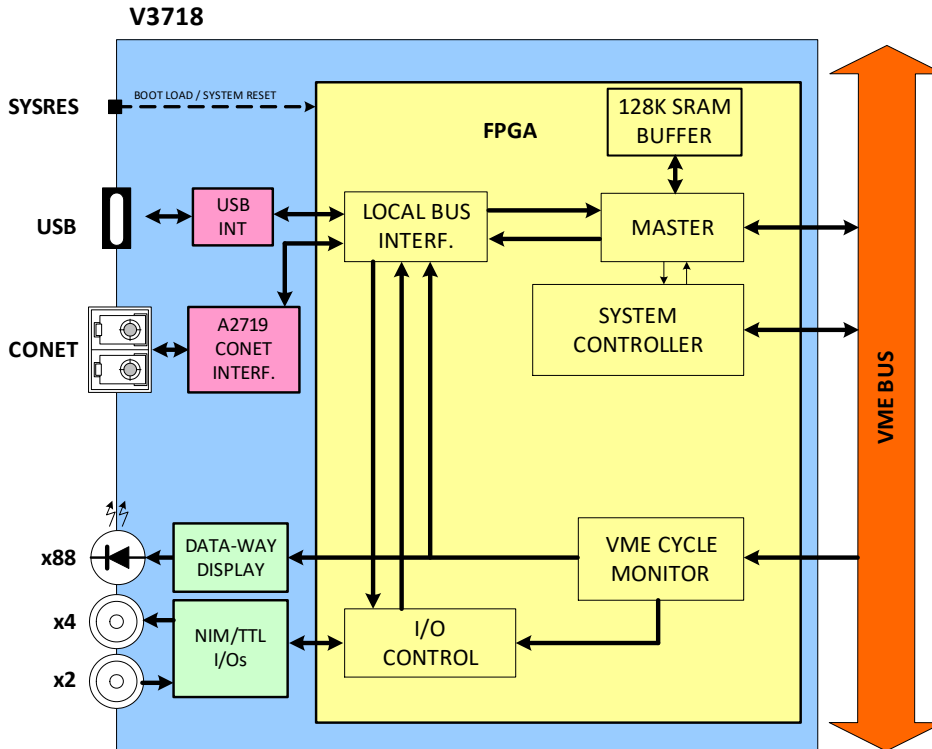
V3718

SYSRES

BOOT LOAD / SYSTEM RESET

FPGA

128K SRAM BUFFER

USB

USB INT

LOCAL BUS INTERF.

MASTER

SYSTEM CONTROLLER

CONET

A2719 CONET INTERF.

VME BUS

x88

DATA-WAY DISPLAY

VME CYCLE MONITOR

x4

NIM/TTL I/Os

I/O CONTROL

x2